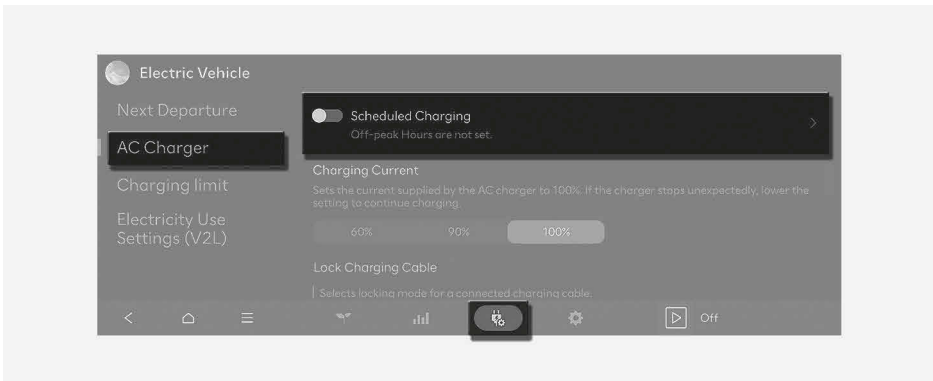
Electric Vehicle

Next Departure

AC Charger

Charging limit

Electricity Use Settings (V2L)

Scheduled Charging

Off-peak Hours are not set.

Charging Current

Sets the current supplied by the AC charger to 100%. If the charger stops unexpectedly, lower the setting to continue charging.

60%

90%

100%

Lock Charging Cable

Selects locking mode for a connected charging cable.

Off